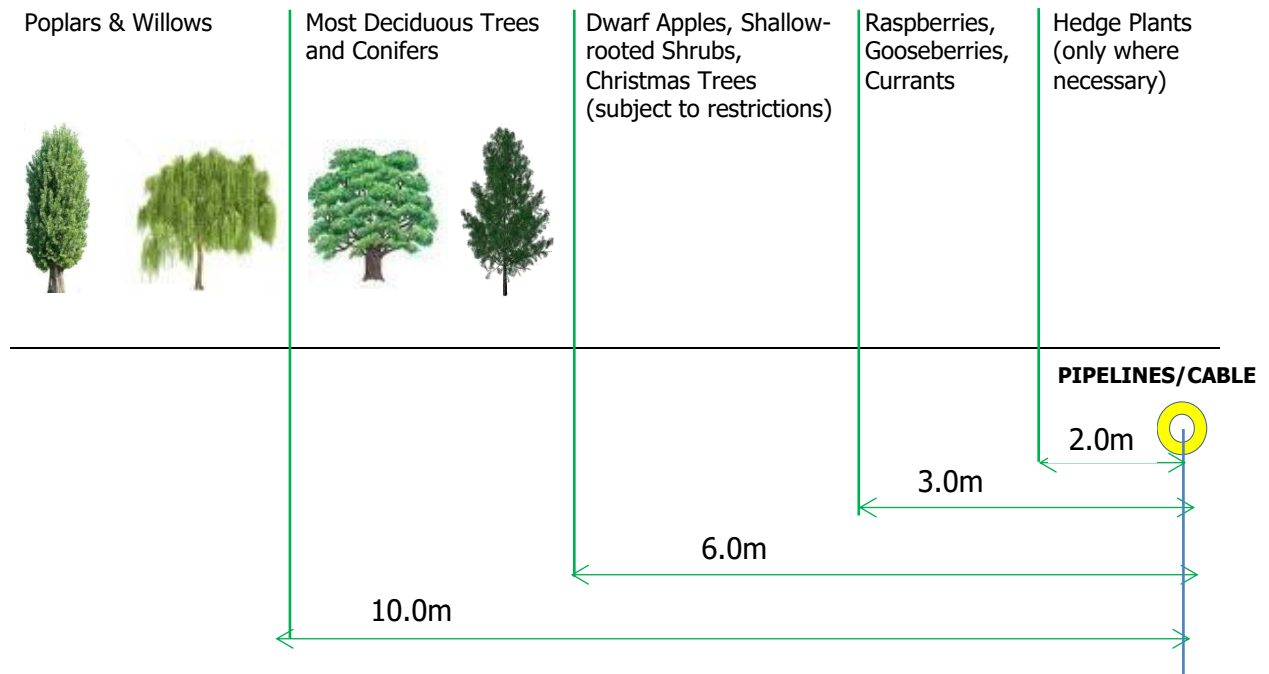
Poplars & Willows

Most Deciduous Trees and Conifers

Dwarf Apples, Shallow-rooted Shrubs, Christmas Trees (subject to restrictions)

Raspberries, Gooseberries, Currants

Hedge Plants (only where necessary)

PIPELINES/CABLE

2.0m

3.0m

6.0m

10.0m